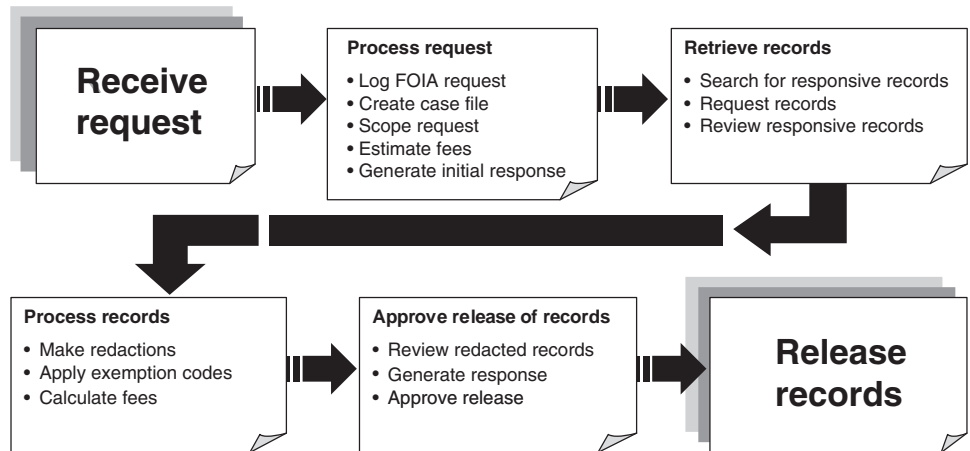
Receive request

Process request
• Log FOIA request
• Create case file
• Scope request
• Estimate fees
• Generate initial response

Retrieve records
• Search for responsive records
• Request records
• Review responsive records

Process records
• Make redactions
• Apply exemption codes
• Calculate fees

Approve release of records
• Review redacted records
• Generate response
• Approve release

Release records